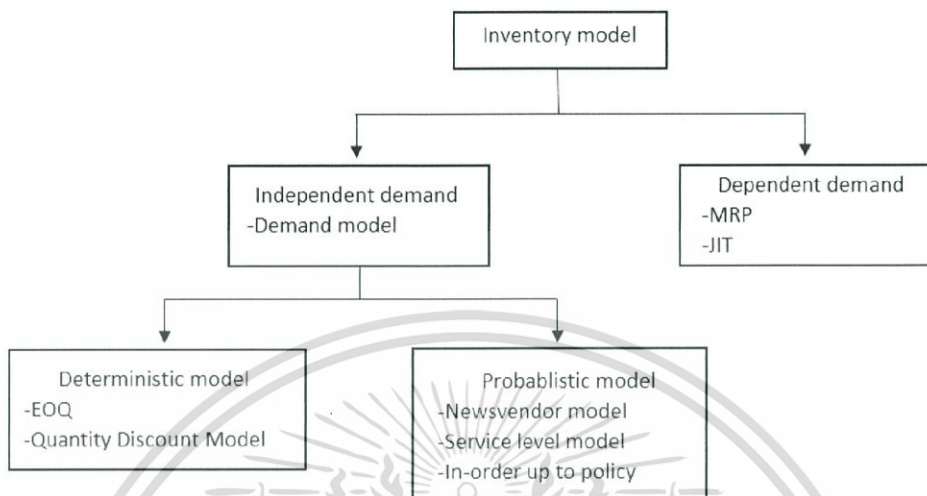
Inventory model

Independent demand
-Demand model

Dependent demand
-MRP
-JIT

Deterministic model
-EOQ
-Quantity Discount Model

Probablistic model
-Newsvendor model
-Service level model
-In-order up to policy